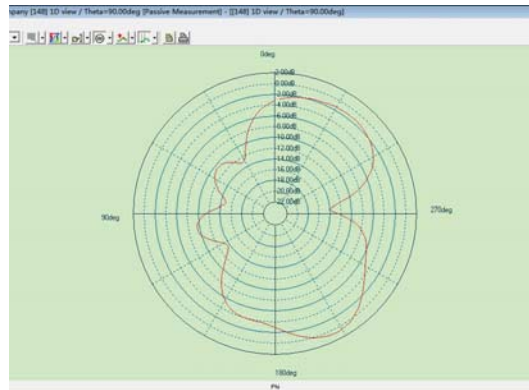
pany [148] 1D view / Theta=90.00deg [Passive Measurement] - [[148] 1D view / Theta=90.00deg]

0deg

2.00dB
0.00dB
-2.00dB
-4.00dB
-6.00dB
-8.00dB
-10.00dB
-12.00dB
-14.00dB
-16.00dB
-18.00dB
-20.00dB
-22.00dB

90deg

270deg

180deg

PN